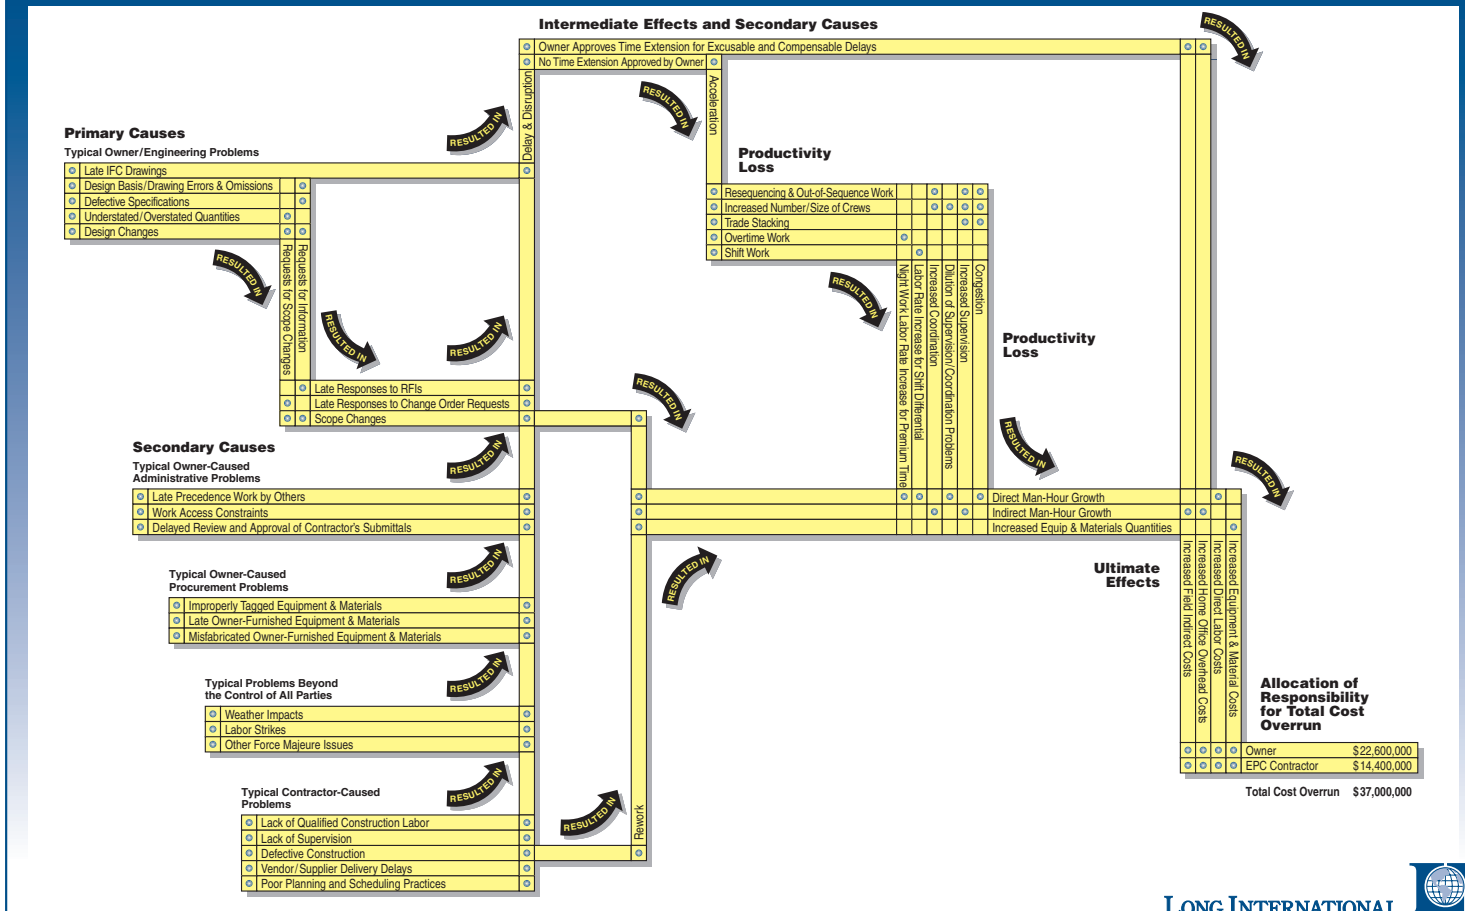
Intermediate Effects and Secondary Causes

Owner Approves Time Extension for Excusable and Compensable Delays
No Time Extension Approved by Owner

RESULTED IN

Delay & Disruption

Acceleration

RESULTED IN

RESULTED IN

Primary Causes
Typical Owner/Engineering Problems

Late IFC Drawings
Design Basis/Drawing Errors & Omissions
Defective Specifications
Understated/Overstated Quantities
Design Changes

Productivity Loss

Resequencing & Out-of-Sequence Work
Increased Number/Size of Crews
Trade Stacking
Overtime Work
Shift Work

RESULTED IN

Requests for Scope Changes
Requests for Information

RESULTED IN

RESULTED IN

Night Work Labor Rate Increase for Premium Time
Labor Rate Increase for Shift Differential
Increased Coordination
Dilution of Supervision/Coordination Problems
Increased Supervision
Congestion

RESULTED IN

Productivity Loss

Late Responses to RFIs
Late Responses to Change Order Requests
Scope Changes

RESULTED IN

Secondary Causes
Typical Owner-Caused Administrative Problems

RESULTED IN

RESULTED IN

RESULTED IN

Late Precedence Work by Others
Work Access Constraints
Delayed Review and Approval of Contractor's Submittals

Direct Man-Hour Growth
Indirect Man-Hour Growth
Increased Equip & Materials Quantities

Typical Owner-Caused Procurement Problems

RESULTED IN

RESULTED IN

Improperly Tagged Equipment & Materials
Late Owner-Furnished Equipment & Materials
Misfabricated Owner-Furnished Equipment & Materials

Ultimate Effects

Increased Field Indirect Costs
Increased Home Office Overhead Costs
Increased Direct Labor Costs
Increased Equipment & Material Costs

Typical Problems Beyond the Control of All Parties

RESULTED IN

Weather Impacts
Labor Strikes
Other Force Majeure Issues

Allocation of Responsibility for Total Cost Overrun

| Owner | $22,600,000 |
|---|---|
| EPC Contractor | $14,400,000 |

Total Cost Overrun $37,000,000

Typical Contractor-Caused Problems

RESULTED IN

RESULTED IN

Rework

Lack of Qualified Construction Labor
Lack of Supervision
Defective Construction
Vendor/Supplier Delivery Delays
Poor Planning and Scheduling Practices

LONG INTERNATIONAL